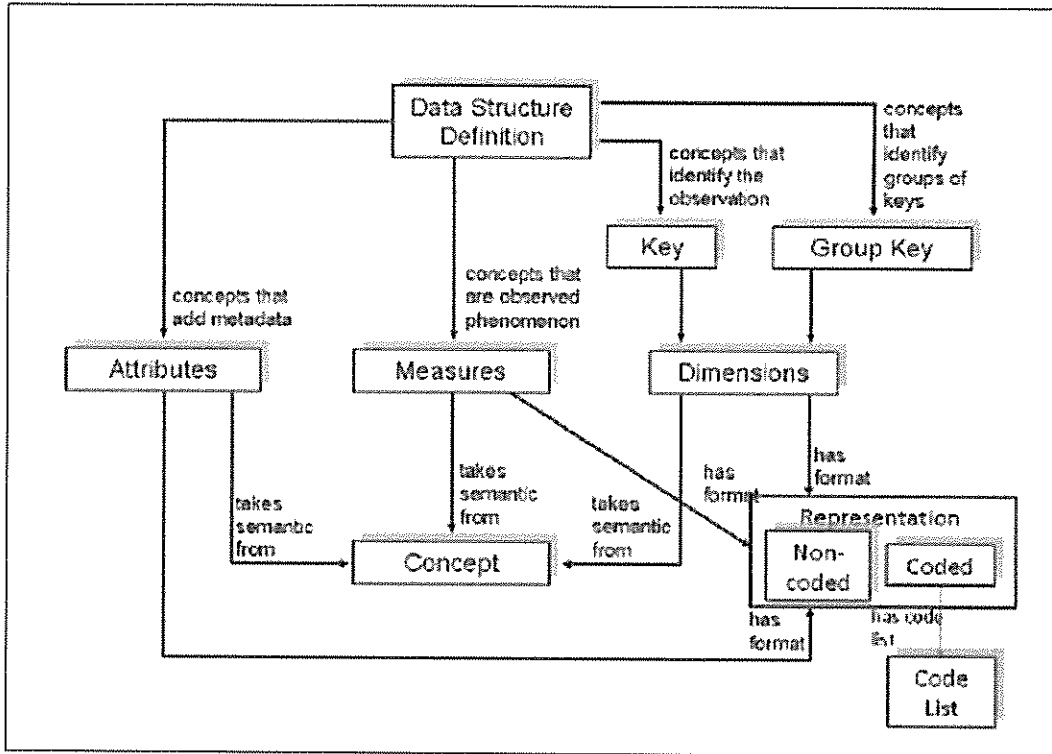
Data Structure Definition

concepts that identify groups of keys

concepts that identify the observation

Key

Group Key

concepts that are observed phenomenon

concepts that add metadata

Attributes

Measures

Dimensions

has format

has format

takes semantic from

takes semantic from

takes semantic from

Representation

Non-coded

Coded

Concept

has format

has code list

Code List